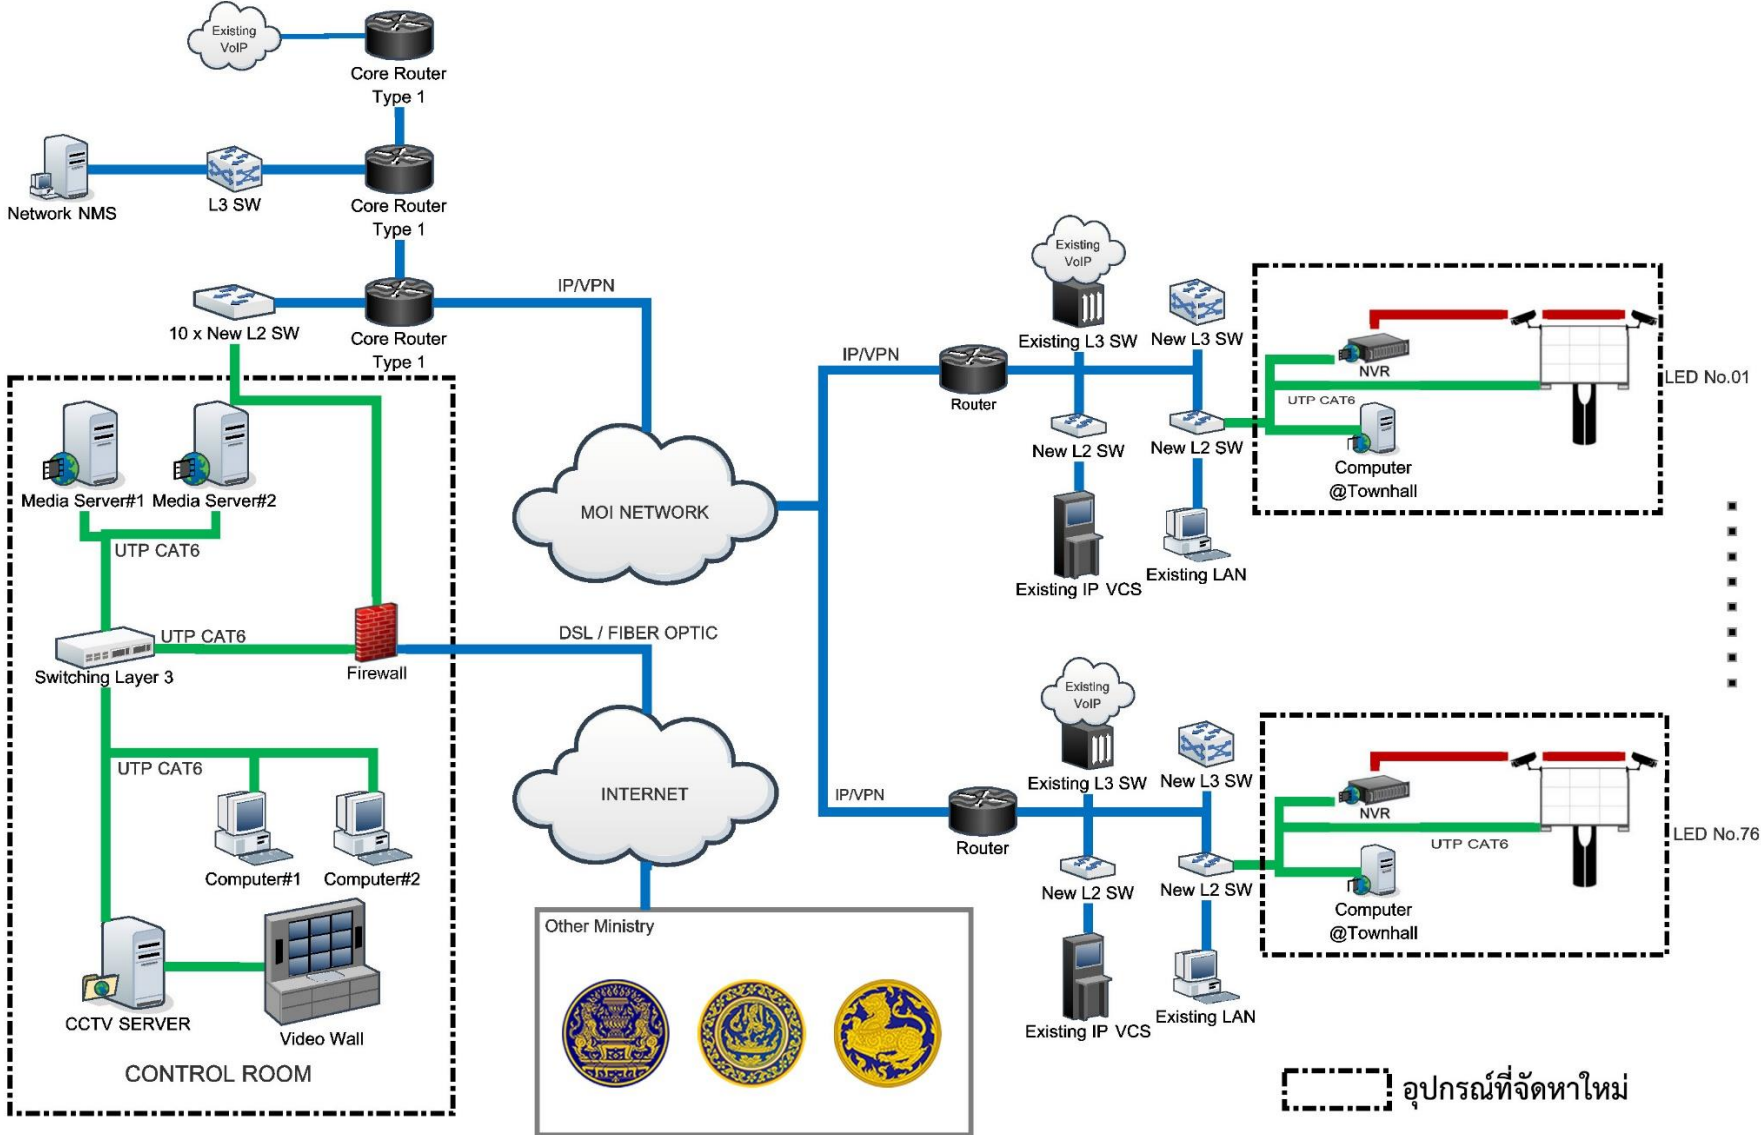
Existing VoIP

Core Router Type 1

Network NMS

L3 SW

Core Router Type 1

10 x New L2 SW

Core Router Type 1

IP/VPN

Media Server#1 Media Server#2

UTP CAT6

Switching Layer 3

UTP CAT6

Firewall

UTP CAT6

Computer#1 Computer#2

CCTV SERVER

Video Wall

CONTROL ROOM

MOI NETWORK

DSL / FIBER OPTIC

INTERNET

Other Ministry

IP/VPN

Existing VoIP

Existing L3 SW

New L3 SW

Router

New L2 SW

New L2 SW

Existing IP VCS

Existing LAN

NVR

UTP CAT6

Computer @Townhall

LED No.01

IP/VPN

Existing VoIP

Existing L3 SW

New L3 SW

Router

New L2 SW

New L2 SW

Existing IP VCS

Existing LAN

NVR

UTP CAT6

Computer @Townhall

LED No.76

อุปกรณ์ที่จัดหาใหม่